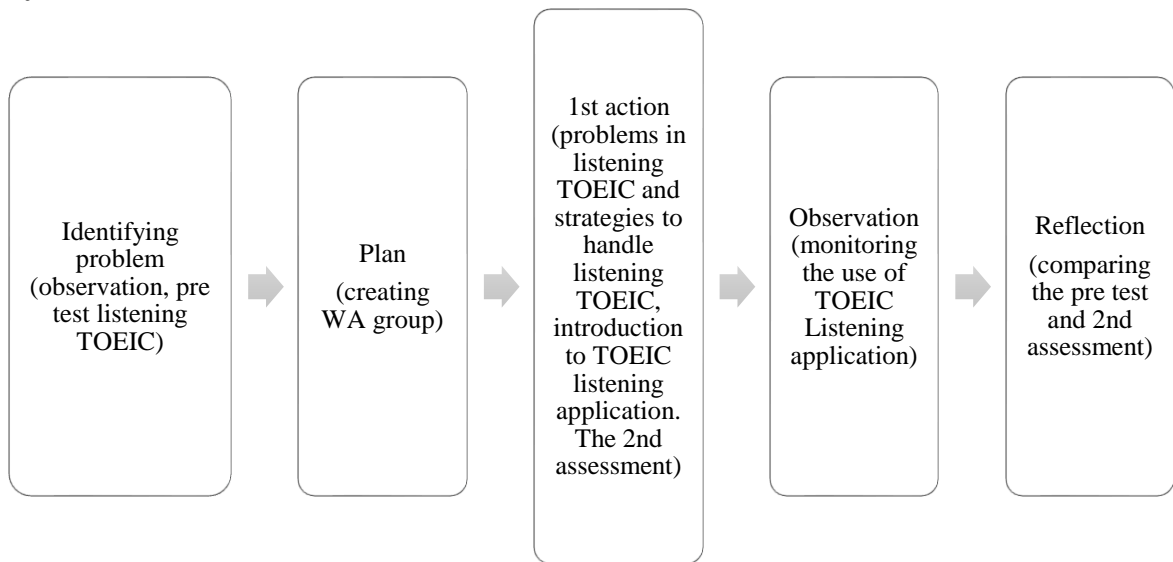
Identifying problem (observation, pre test listening TOEIC)

Plan

(creating WA group)

1st action (problems in listening TOEIC and strategies to handle listening TOEIC, introduction to TOEIC listening application. The 2nd assessment)

Observation (monitoring the use of TOEIC Listening application)

Reflection

(comparing the pre test and 2nd assessment)